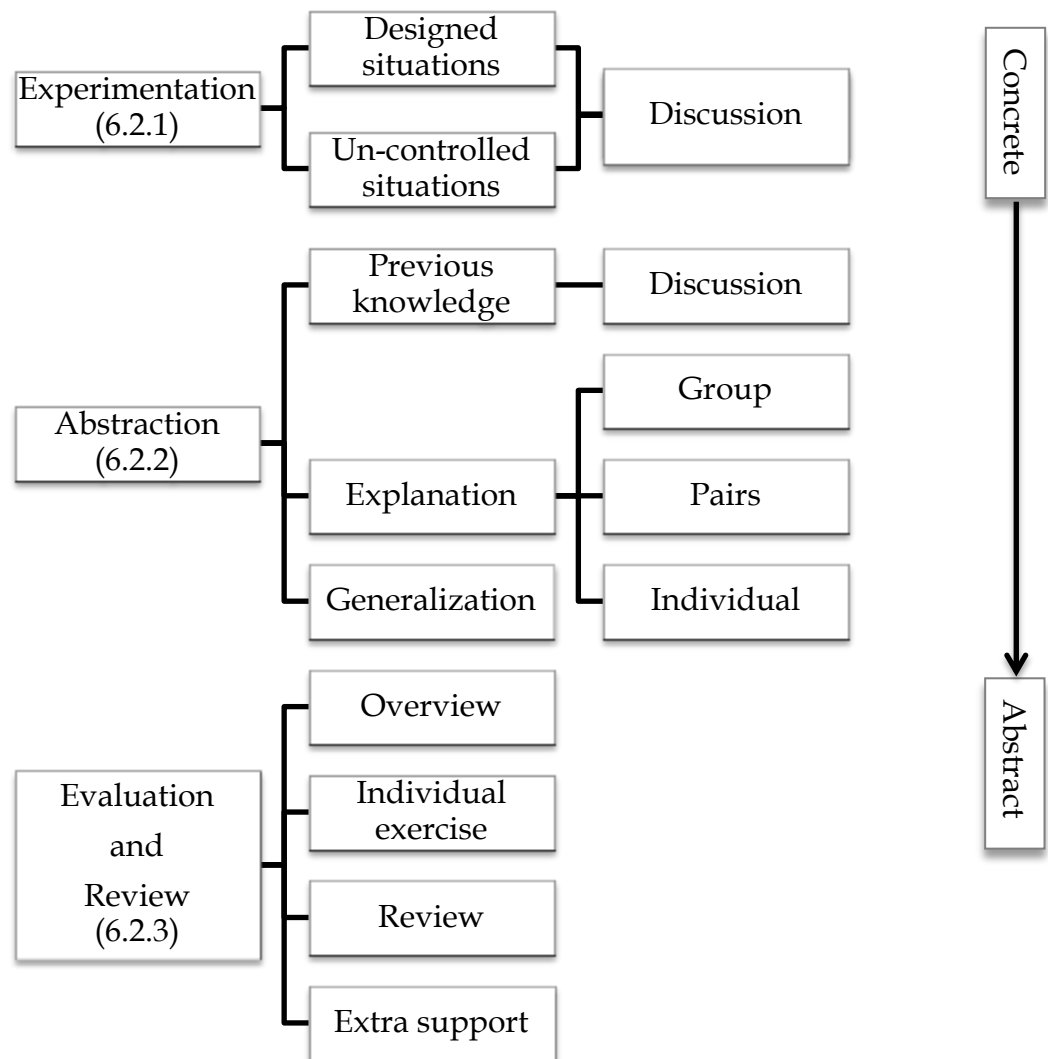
Experimentation (6.2.1)

Designed situations

Un-controlled situations

Discussion

Abstraction (6.2.2)

Previous knowledge

Discussion

Explanation

Group

Pairs

Individual

Generalization

Evaluation and Review (6.2.3)

Overview

Individual exercise

Review

Extra support

Concrete

Abstract